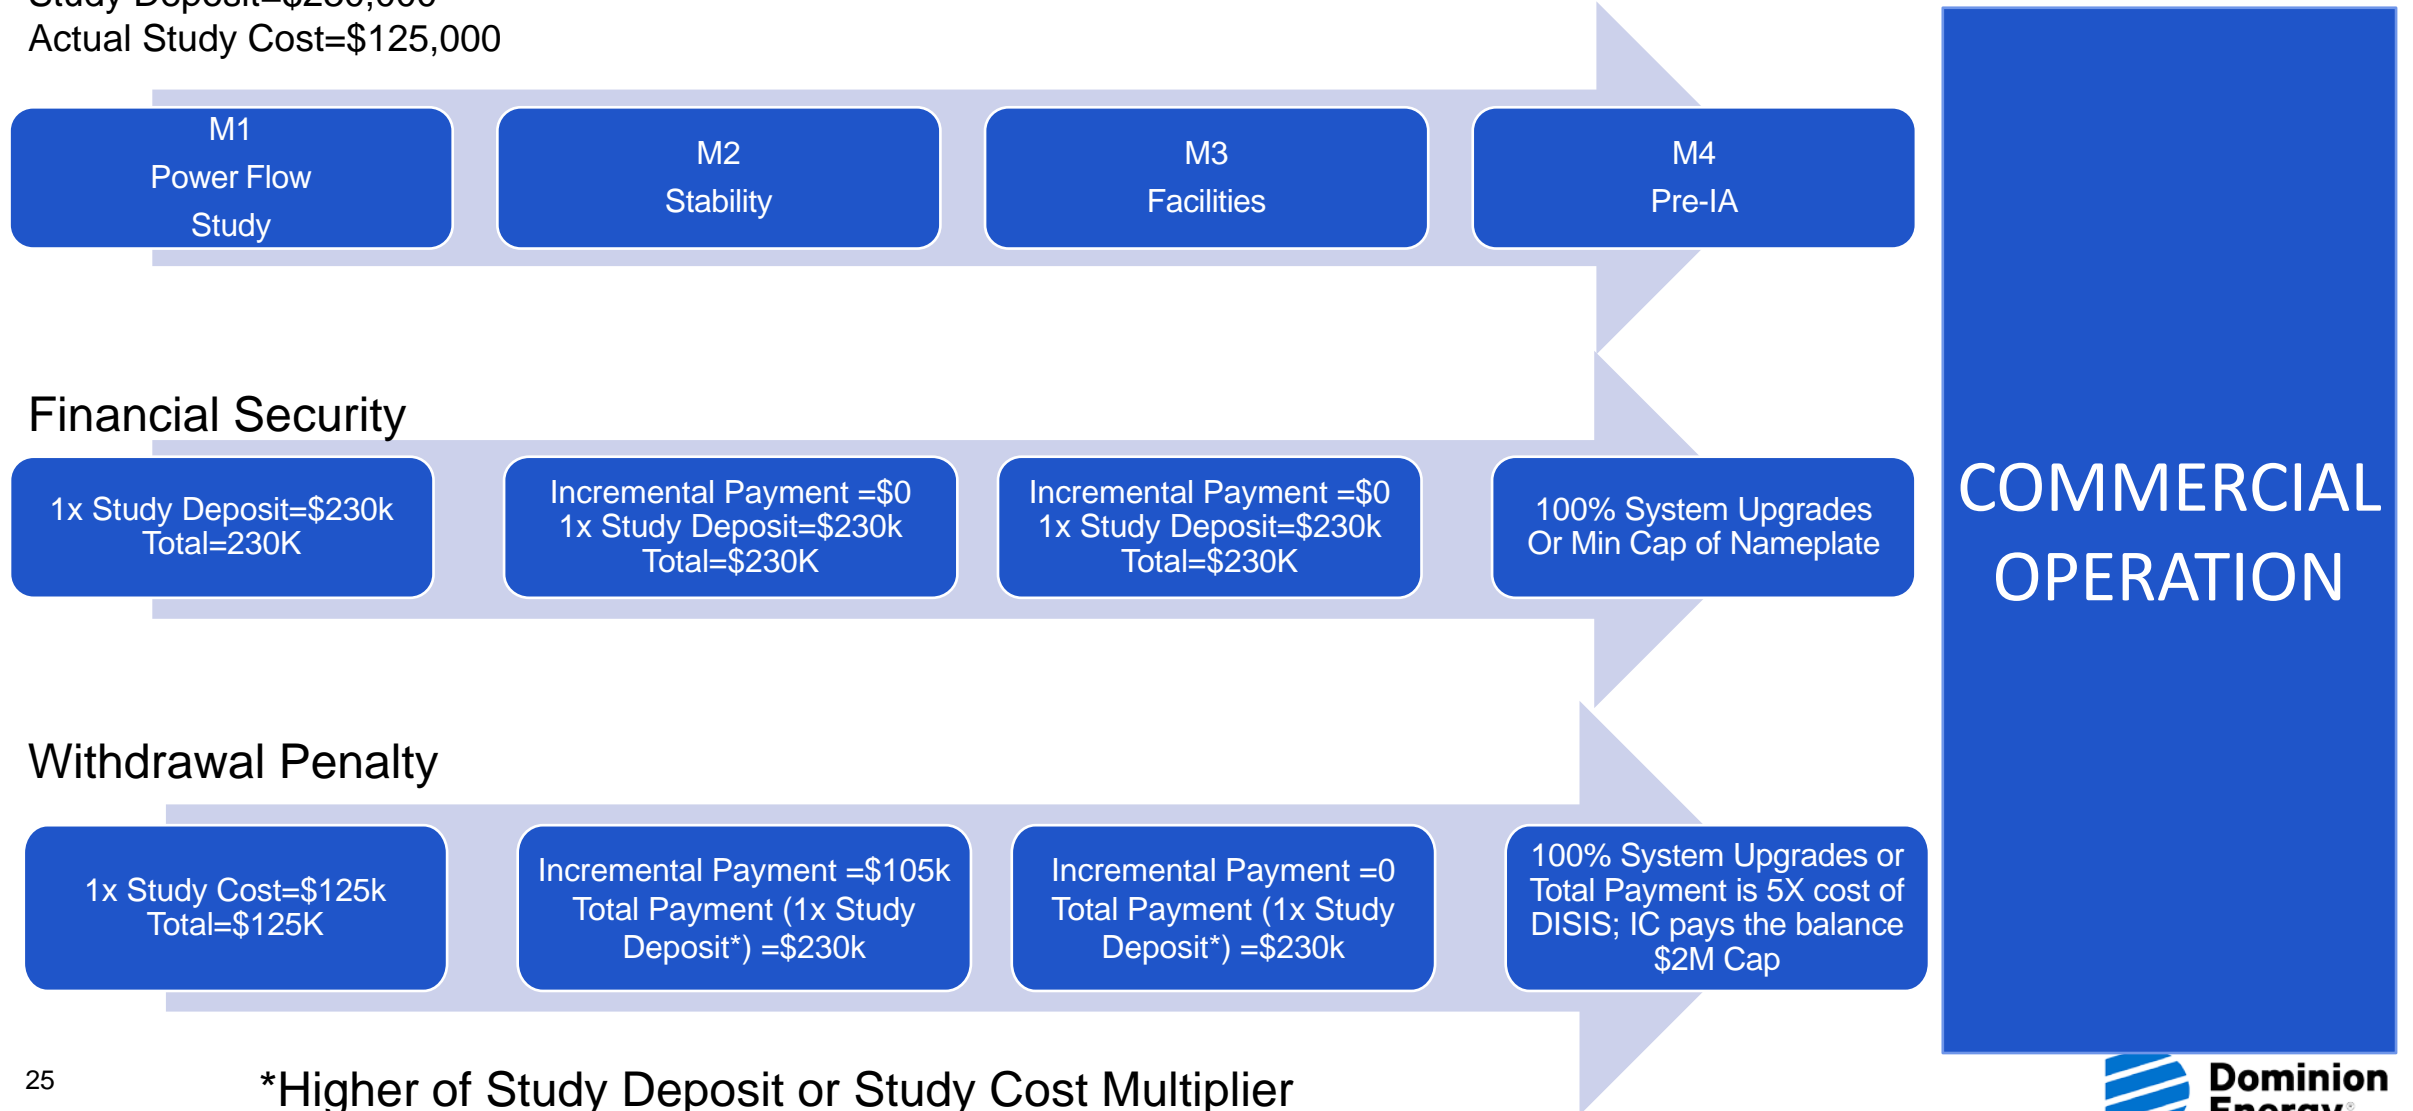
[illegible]
Actual Study Cost=$125,000

M1
Power Flow
Study

M2
Stability

M3
Facilities

M4
Pre-IA

Financial Security

1x Study Deposit=$230k
Total=230K

Incremental Payment =$0
1x Study Deposit=$230k
Total=$230K

Incremental Payment =$0
1x Study Deposit=$230k
Total=$230K

100% System Upgrades
Or Min Cap of Nameplate

Withdrawal Penalty

1x Study Cost=$125k
Total=$125K

Incremental Payment =$105k
Total Payment (1x Study Deposit*) =$230k

Incremental Payment =0
Total Payment (1x Study Deposit*) =$230k

100% System Upgrades or Total Payment is 5X cost of DISIS; IC pays the balance $2M Cap

COMMERCIAL OPERATION

25

*Higher of Study Deposit or Study Cost Multiplier

Dominion Energy